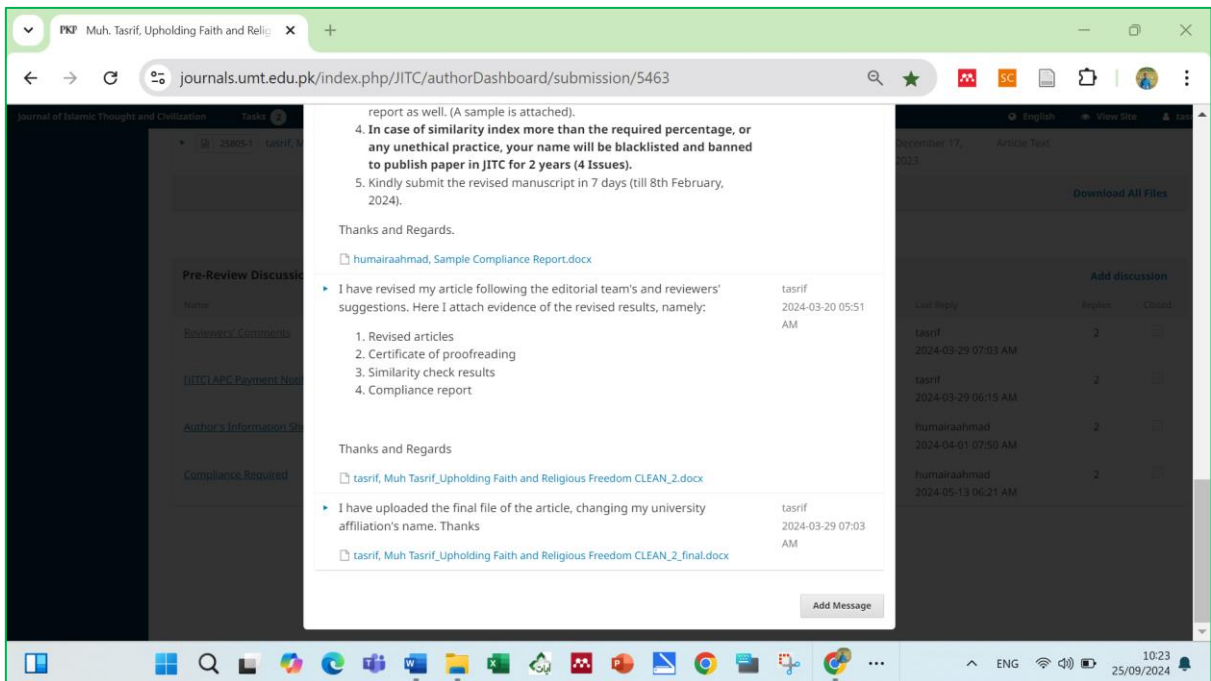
PKP Muh. Tasrif, Upholding Faith and Relig ×

journals.umt.edu.pk/index.php/JITC/authorDashboard/submission/5463

Journal of Islamic Thought and Civilization Tasks 2

English View Site

25805-1 tasrif, M

December 17, 2023

Article Text

Download All Files

Pre-Review Discussio

Add discussion

Name

Last Reply

Replies

Closed

Reviewers' Comments

tasrif 2024-03-29 07:03 AM

2

[JITC] APC Payment Noti

tasrif 2024-03-29 06:15 AM

2

Author's Information Sh

humairaahmad 2024-04-01 07:50 AM

2

Compliance Required

humairaahmad 2024-05-13 06:21 AM

2

report as well. (A sample is attached).

4. **In case of similarity index more than the required percentage, or any unethical practice, your name will be blacklisted and banned to publish paper in JITC for 2 years (4 Issues).**

5. Kindly submit the revised manuscript in 7 days (till 8th February, 2024).

Thanks and Regards.

humairaahmad, Sample Compliance Report.docx

I have revised my article following the editorial team's and reviewers' suggestions. Here I attach evidence of the revised results, namely:

tasrif 2024-03-20 05:51 AM

1. Revised articles
2. Certificate of proofreading
3. Similarity check results
4. Compliance report

Thanks and Regards

tasrif, Muh Tasrif_Upholding Faith and Religious Freedom CLEAN_2.docx

I have uploaded the final file of the article, changing my university affiliation's name. Thanks

tasrif 2024-03-29 07:03 AM

tasrif, Muh Tasrif_Upholding Faith and Religious Freedom CLEAN_2_final.docx

Add Message

ENG 10:23 25/09/2024